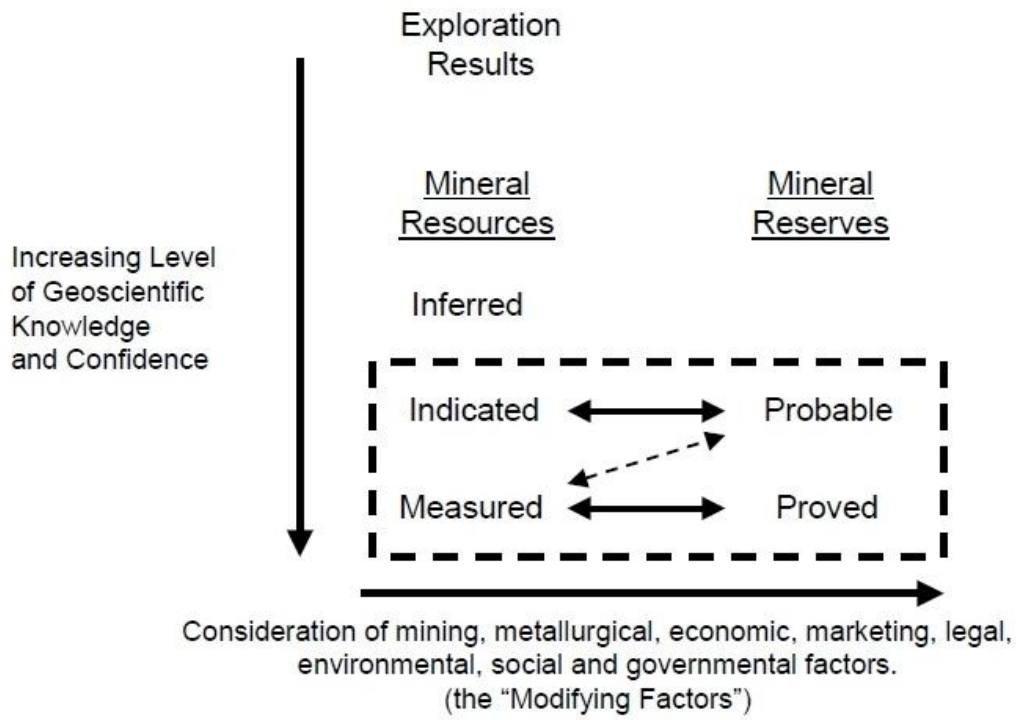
Exploration Results

Mineral Resources

Mineral Reserves

Increasing Level of Geoscientific Knowledge and Confidence

Inferred

Indicated

Probable

Measured

Proved

Consideration of mining, metallurgical, economic, marketing, legal, environmental, social and governmental factors. (the "Modifying Factors")